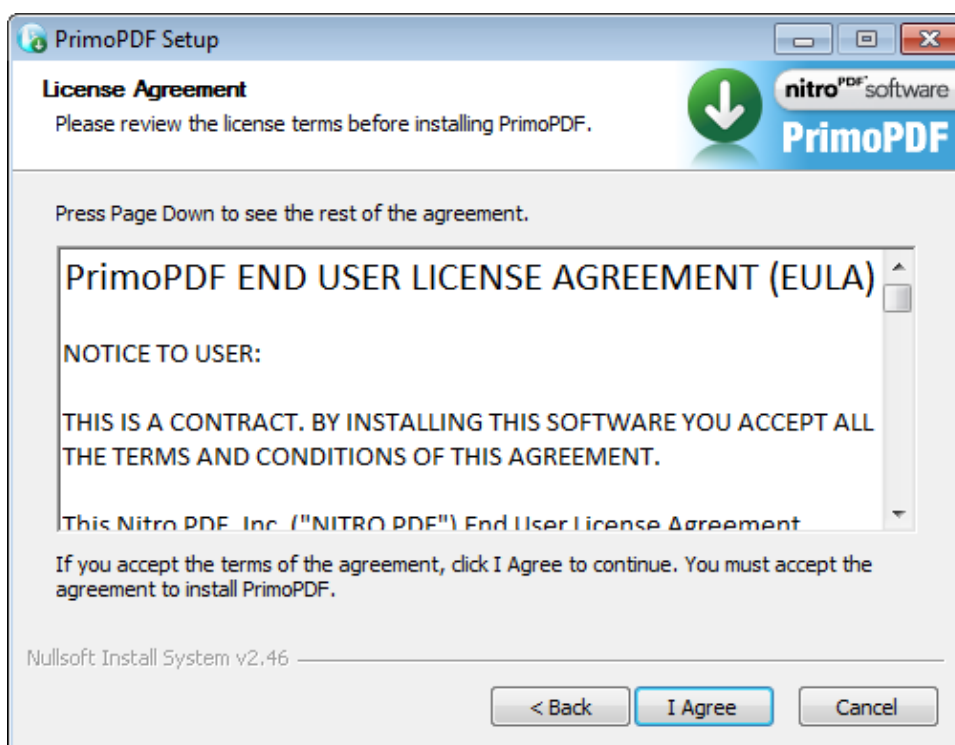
PrimoPDF Setup

License Agreement
Please review the license terms before installing PrimoPDF.

nitro$^{PDF}$ software
PrimoPDF

Press Page Down to see the rest of the agreement.

PrimoPDF END USER LICENSE AGREEMENT (EULA)

NOTICE TO USER:

THIS IS A CONTRACT. BY INSTALLING THIS SOFTWARE YOU ACCEPT ALL THE TERMS AND CONDITIONS OF THIS AGREEMENT.

This Nitro PDF, Inc. ("NITRO PDF") End User License Agreement

If you accept the terms of the agreement, click I Agree to continue. You must accept the agreement to install PrimoPDF.

Nullsoft Install System v2.46

< Back
I Agree
Cancel